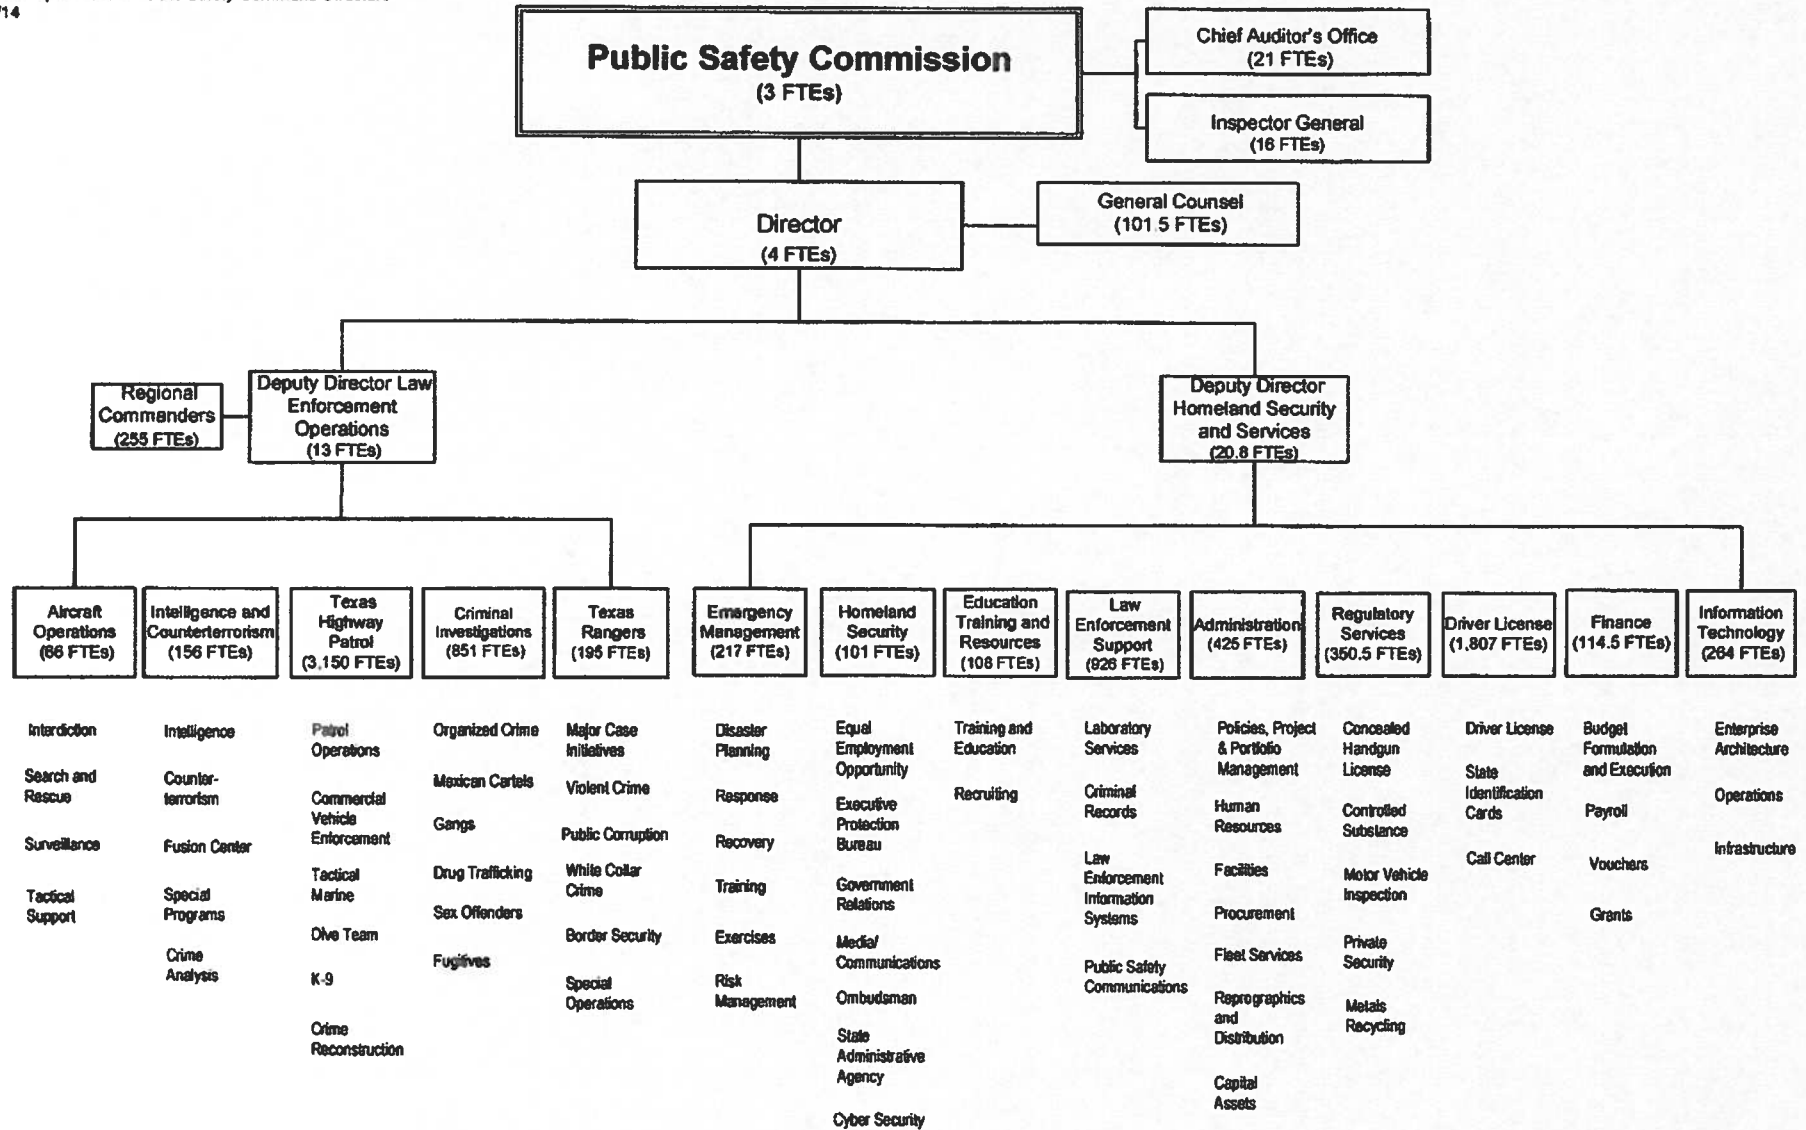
'14

Public Safety Commission
(3 FTEs)

Chief Auditor's Office
(21 FTEs)

Inspector General
(16 FTEs)

Director
(4 FTEs)

General Counsel
(101.5 FTEs)

Regional Commanders
(255 FTEs)

Deputy Director Law Enforcement Operations
(13 FTEs)

Deputy Director Homeland Security and Services
(20.8 FTEs)

Aircraft Operations
(66 FTEs)

Interdiction

Search and Rescue

Surveillance

Tactical Support

Intelligence and Counterterrorism
(156 FTEs)

Intelligence

Counter-terrorism

Fusion Center

Special Programs

Crime Analysis

Texas Highway Patrol
(3,150 FTEs)

Patrol Operations

Commercial Vehicle Enforcement

Tactical Marine

Dive Team

K-9

Crime Reconstruction

Criminal Investigations
(851 FTEs)

Organized Crime

Mexican Cartels

Gangs

Drug Trafficking

Sex Offenders

Fugitives

Texas Rangers
(195 FTEs)

Major Case Initiatives

Violent Crime

Public Corruption

White Collar Crime

Border Security

Special Operations

Emergency Management
(217 FTEs)

Disaster Planning

Response

Recovery

Training

Exercises

Risk Management

Homeland Security
(101 FTEs)

Equal Employment Opportunity

Executive Protection Bureau

Government Relations

Media/ Communications

Ombudsman

State Administrative Agency

Cyber Security

Education Training and Resources
(108 FTEs)

Training and Education

Recruiting

Law Enforcement Support
(926 FTEs)

Laboratory Services

Criminal Records

Law Enforcement Information Systems

Public Safety Communications

Administration
(425 FTEs)

Policies, Project & Portfolio Management

Human Resources

Facilities

Procurement

Fleet Services

Reprographics and Distribution

Capital Assets

Regulatory Services
(350.5 FTEs)

Concealed Handgun License

Controlled Substance

Motor Vehicle Inspection

Private Security

Metals Recycling

Driver License
(1,807 FTEs)

Driver License

State Identification Cards

Call Center

Finance
(114.5 FTEs)

Budget Formulation and Execution

Payroll

Vouchers

Grants

Information Technology
(264 FTEs)

Enterprise Architecture

Operations

Infrastructure